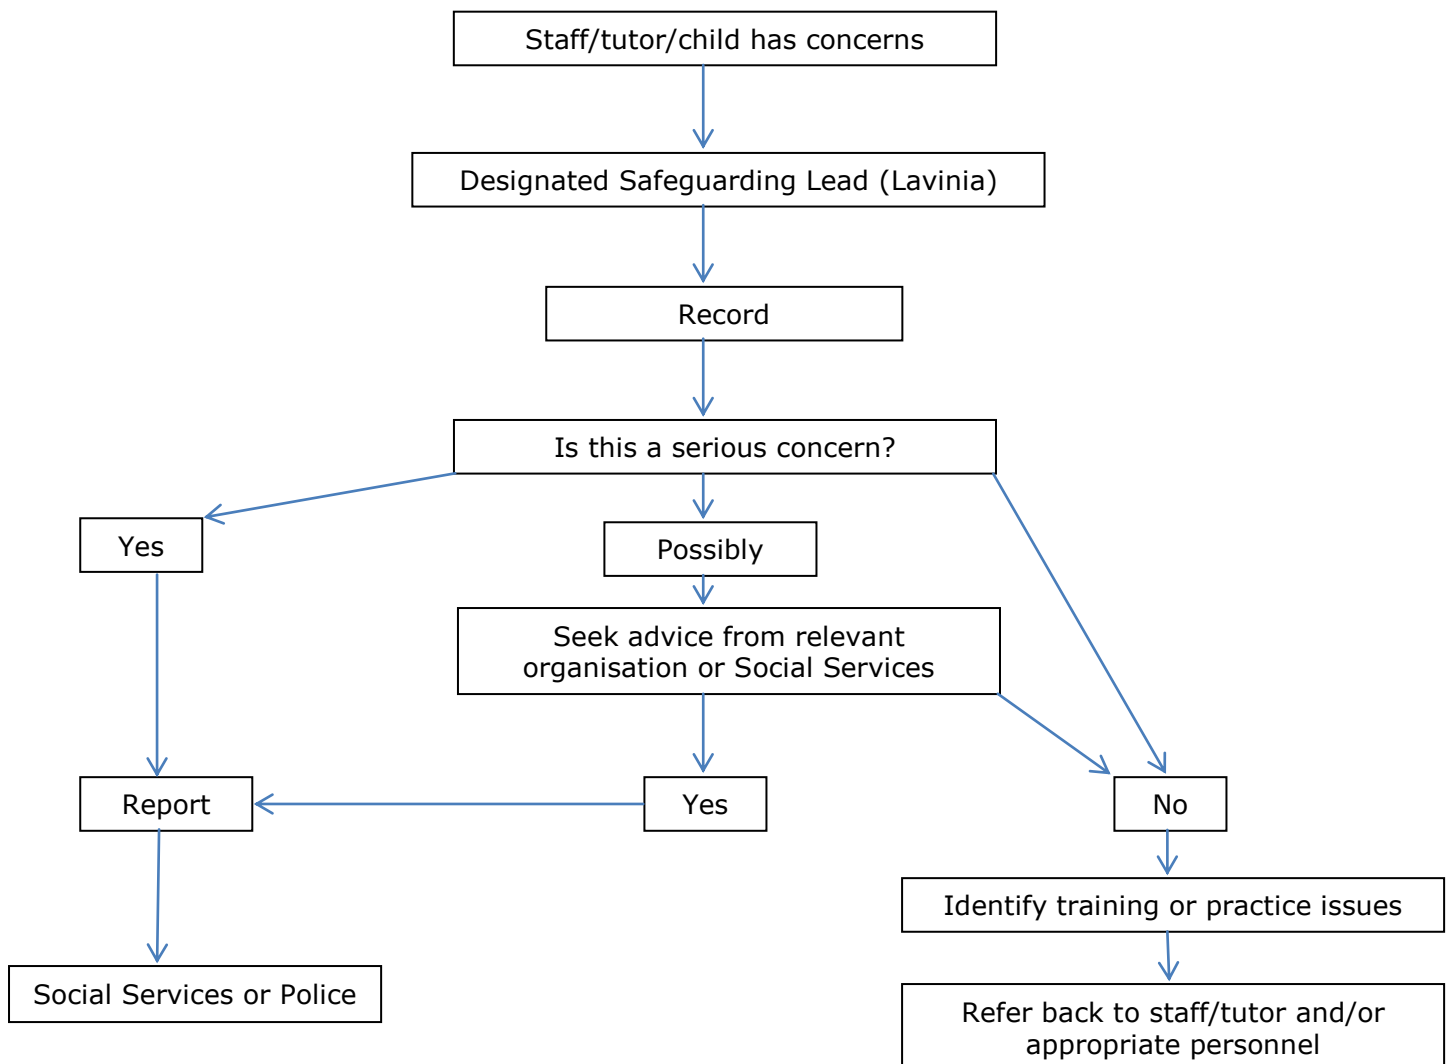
Staff/tutor/child has concerns

Designated Safeguarding Lead (Lavinia)

Record

Is this a serious concern?

Yes

Possibly

Seek advice from relevant organisation or Social Services

Report

Yes

No

Identify training or practice issues

Social Services or Police

Refer back to staff/tutor and/or appropriate personnel